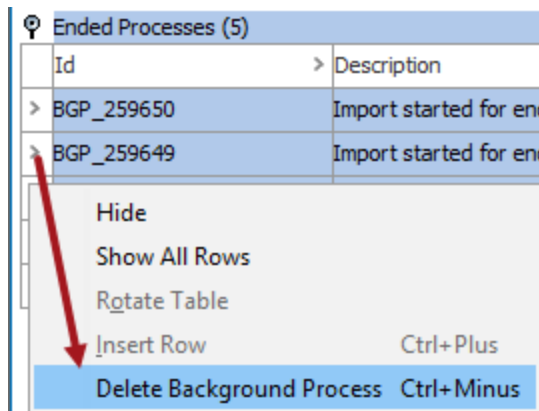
Ended Processes (5)

| Id | Description |
|---|---|
| BGP_259650 | Import started for en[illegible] |
| BGP_259649 | Import started for en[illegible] |

Hide
Show All Rows
Rotate Table
Insert Row Ctrl+Plus
Delete Background Process Ctrl+Minus